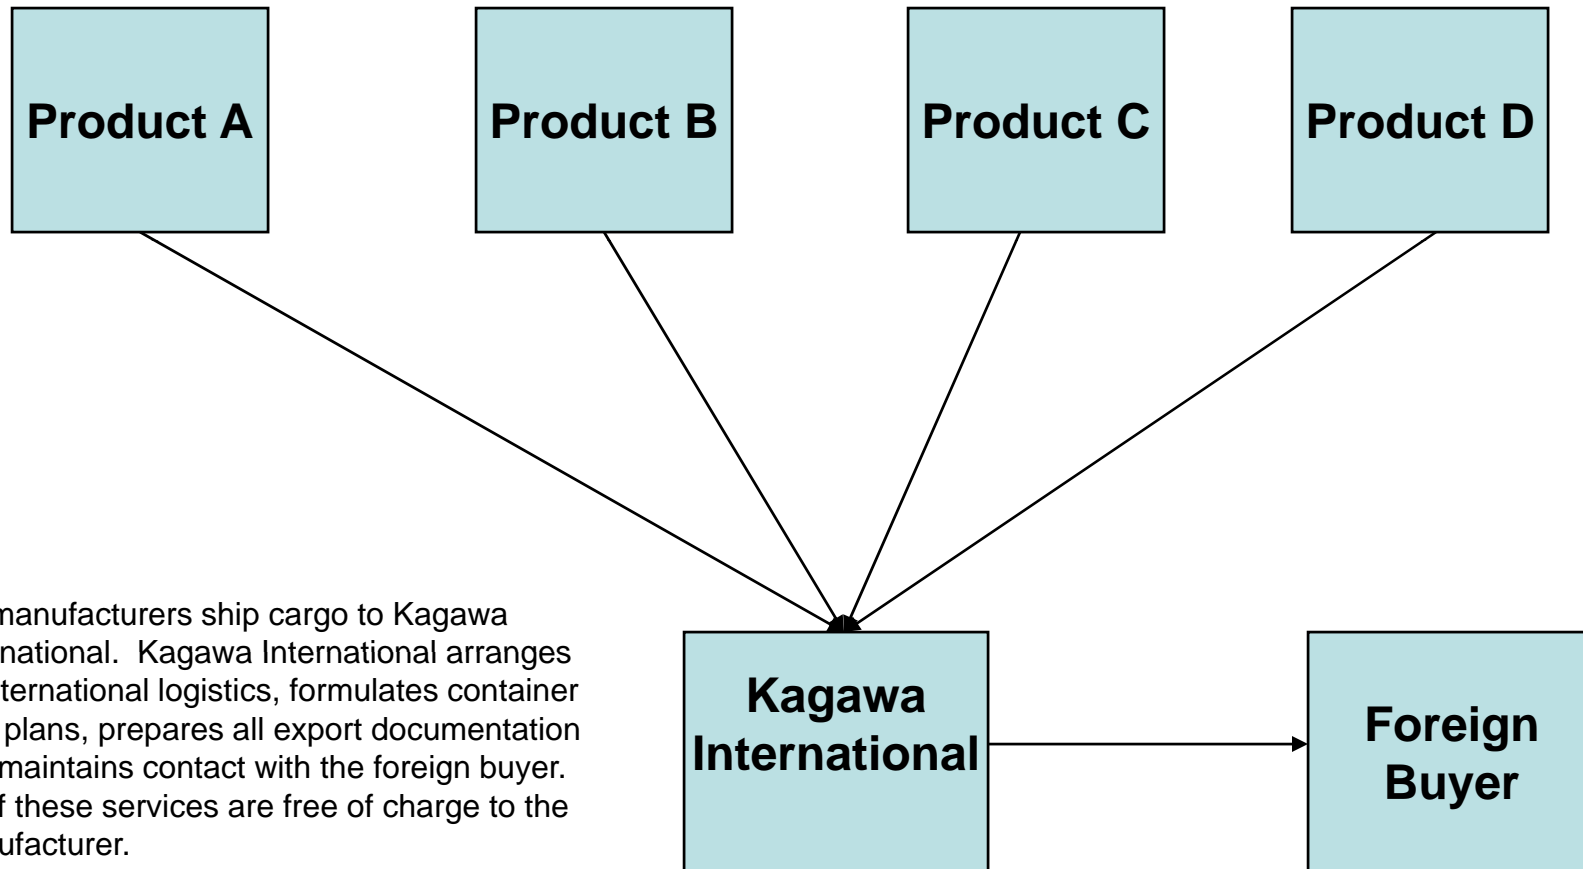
Product A

Product B

Product C

Product D

manufacturers ship cargo to Kagawa national. Kagawa International arranges ternational logistics, formulates container plans, prepares all export documentation maintains contact with the foreign buyer. f these services are free of charge to the ufacturer.

Kagawa International

Foreign Buyer